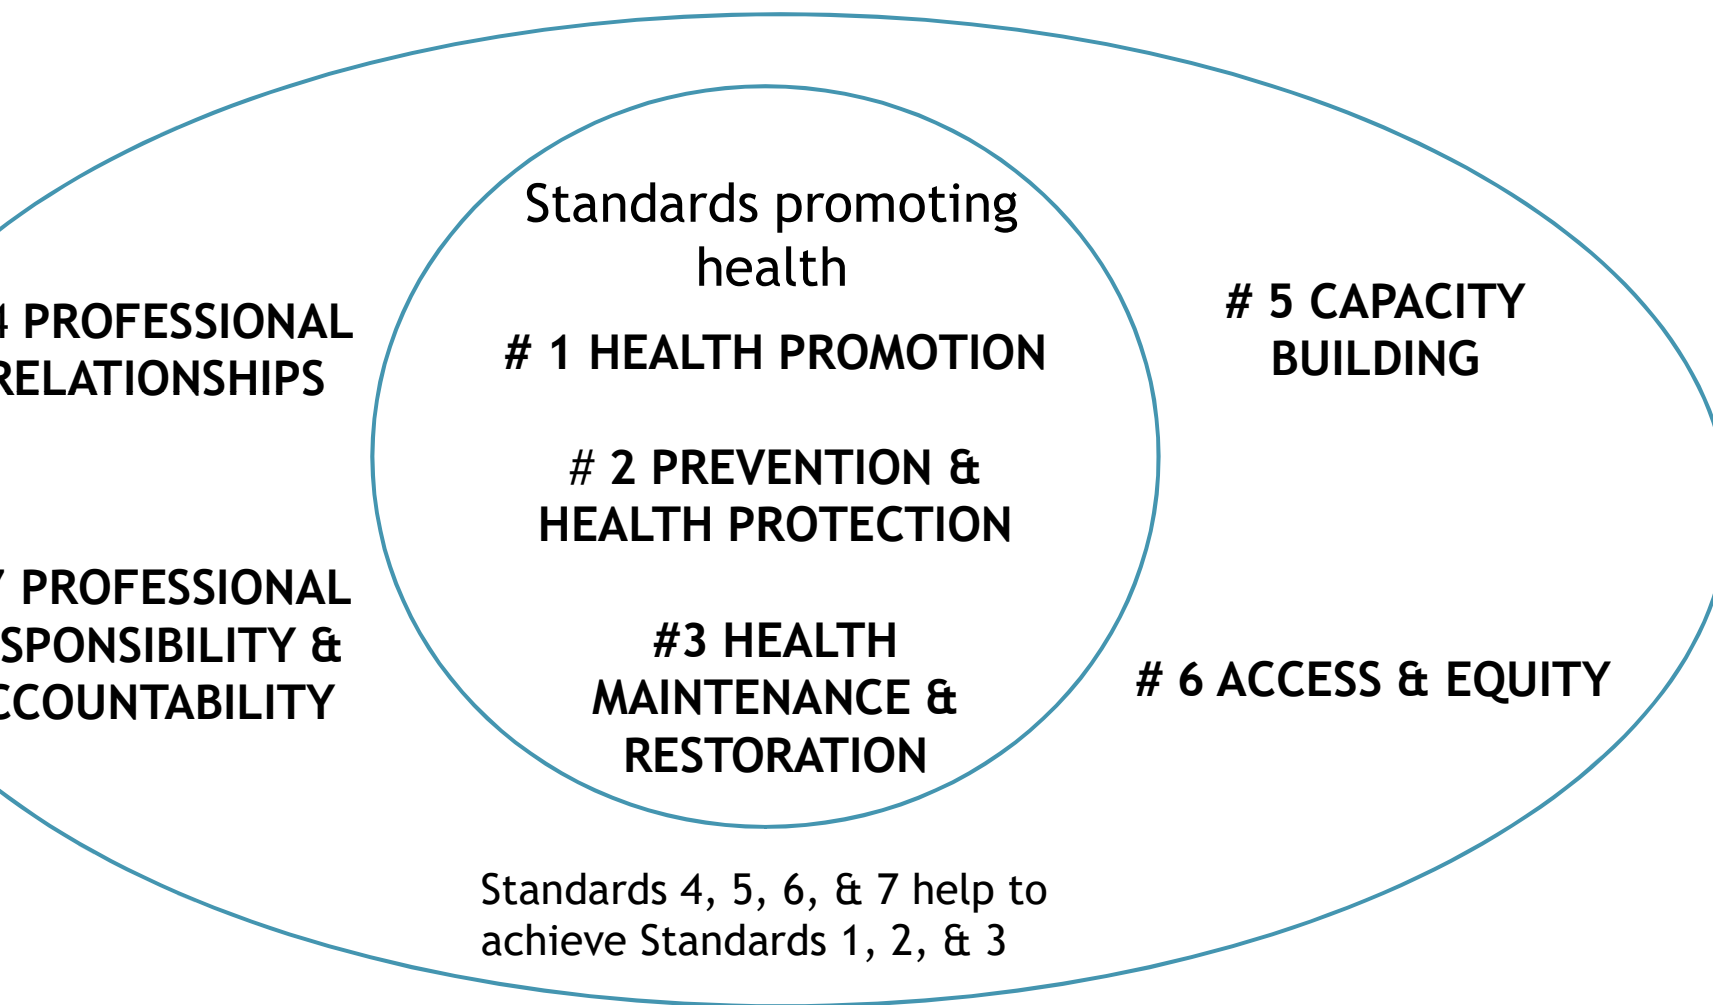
4 PROFESSIONAL RELATIONSHIPS

7 PROFESSIONAL SPONSIBILITY & CCOUNTABILITY

Standards promoting health

# 1 HEALTH PROMOTION

# 2 PREVENTION & HEALTH PROTECTION

#3 HEALTH MAINTENANCE & RESTORATION

# 5 CAPACITY BUILDING

# 6 ACCESS & EQUITY

Standards 4, 5, 6, & 7 help to achieve Standards 1, 2, & 3